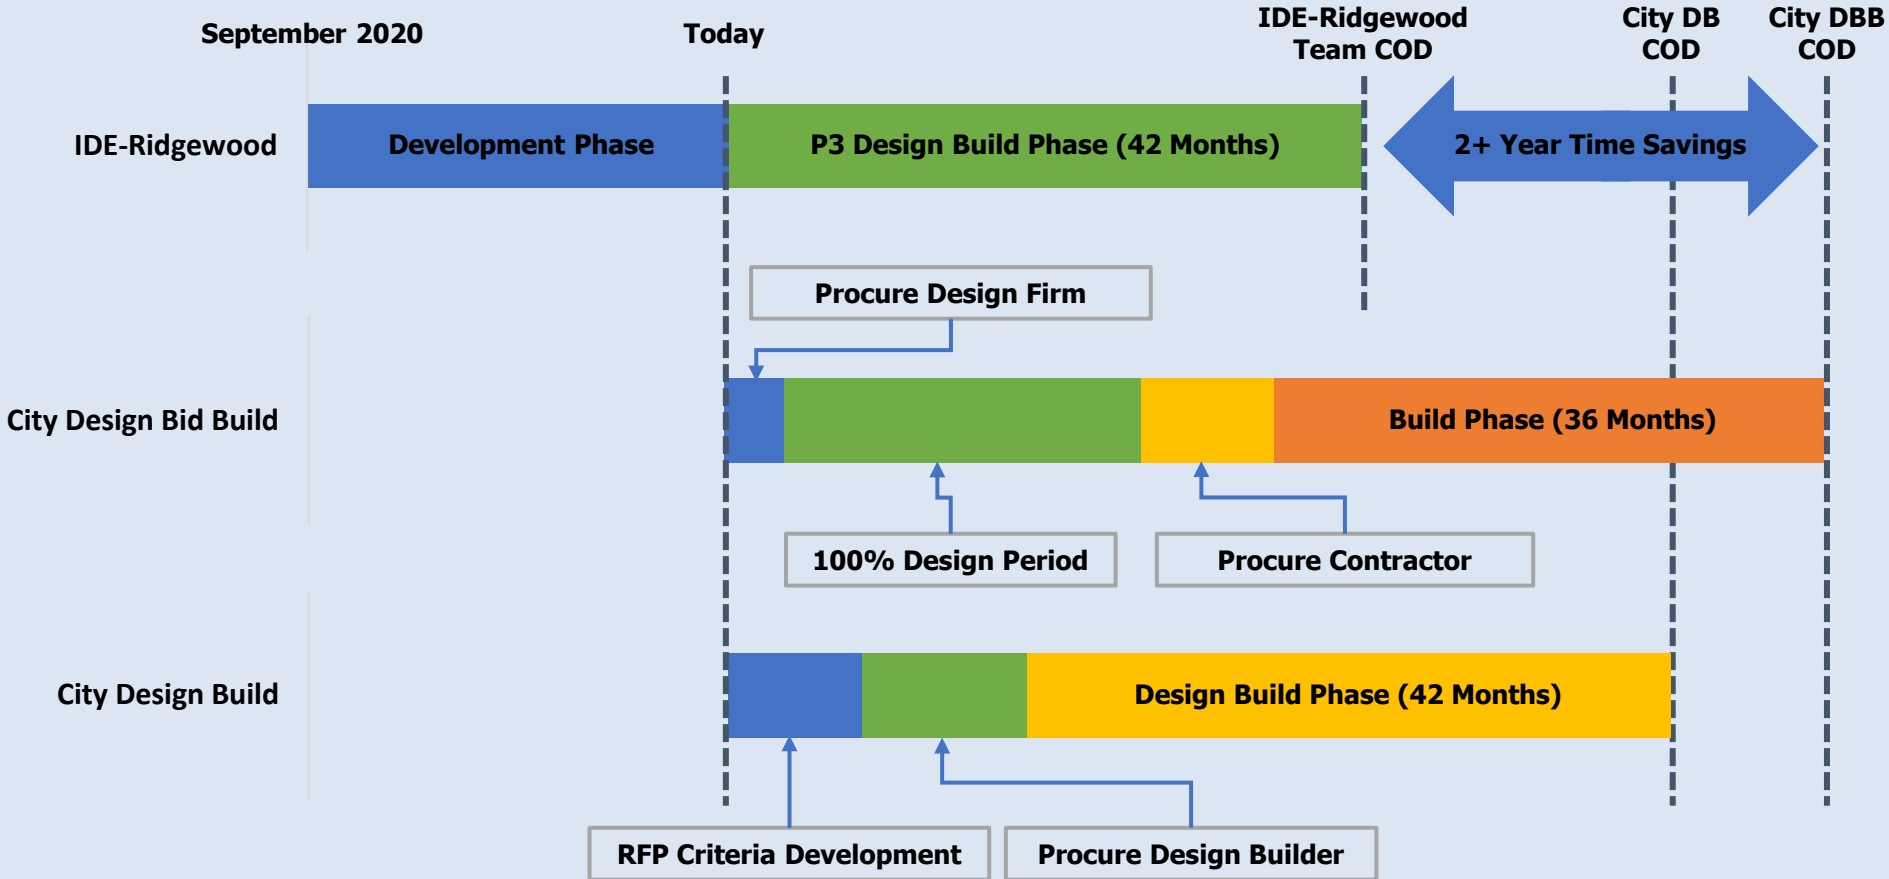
September 2020

Today

IDE-Ridgewood Team COD

City DB COD

City DBB COD

IDE-Ridgewood

Development Phase

P3 Design Build Phase (42 Months)

2+ Year Time Savings

Procure Design Firm

City Design Bid Build

Build Phase (36 Months)

100% Design Period

Procure Contractor

City Design Build

Design Build Phase (42 Months)

RFP Criteria Development

Procure Design Builder